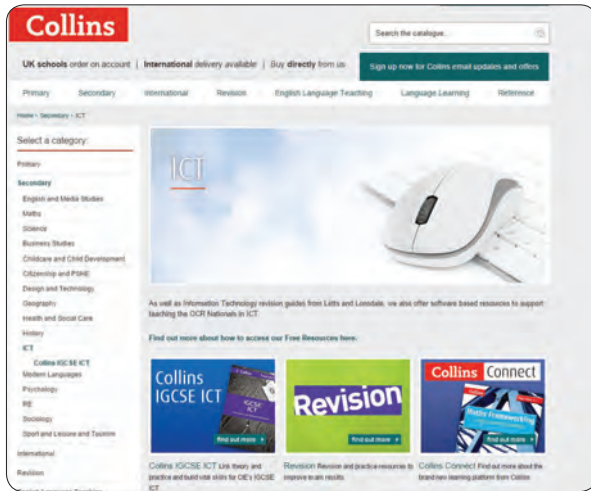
Collins

Search the catalogue...

UK schools order on account | International delivery available | Buy directly from us

Sign up now for Collins email updates and offers

Primary Secondary International Revision English Language Teaching Language Learning Reference

Home › Secondary › ICT

Select a category:

Primary

Secondary

English and Media Studies

Maths

Science

Business Studies

Childcare and Child Development

Citizenship and PSHE

Design and Technology

Geography

Health and Social Care

History

ICT

Collins IGCSE ICT

Modern Languages

Psychology

RE

Sociology

Sport and Leisure and Tourism

International

Revision

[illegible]

ICT

As well as Information Technology revision guides from Letts and Lonsdale, we also offer software based resources to support teaching the OCR Nationals in ICT.

Find out more about how to access our Free Resources here.

Collins IGCSE ICT

find out more ›

Revision

find out more ›

Collins Connect

Maths Frameworking

find out more ›

Collins IGCSE ICT Link theory and practice and build vital skills for CIE's IGCSE ICT

Revision Revision and practice resources to improve exam results

Collins Connect Find out more about the brand new learning platform from Collins